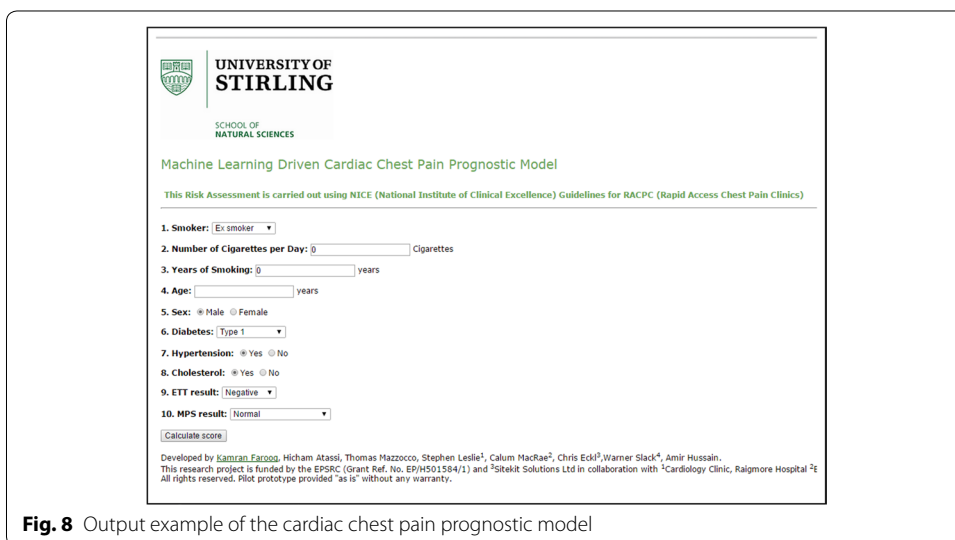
UNIVERSITY OF
STIRLING

SCHOOL OF
NATURAL SCIENCES

Machine Learning Driven Cardiac Chest Pain Prognostic Model

This Risk Assessment is carried out using NICE (National Institute of Clinical Excellence) Guidelines for RACPC (Rapid Access Chest Pain Clinics)

1. Smoker: Ex smoker ▼

2. Number of Cigarettes per Day: 0 Cigarettes

3. Years of Smoking: 0 years

4. Age: years

5. Sex: ◉ Male ○ Female

6. Diabetes: Type 1 ▼

7. Hypertension: ◉ Yes ○ No

8. Cholesterol: ◉ Yes ○ No

9. ETT result: Negative ▼

10. MPS result: Normal ▼

Calculate score

Developed by Kamran Farooq, Hicham Atassi, Thomas Mazzocco, Stephen Leslie$^1$, Calum MacRae$^2$, Chris Eckl$^3$,Warner Slack$^4$, Amir Hussain.
This research project is funded by the EPSRC (Grant Ref. No. EP/H501584/1) and $^3$Sitekit Solutions Ltd in collaboration with $^1$Cardiology Clinic, Raigmore Hospital $^2$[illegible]
All rights reserved. Pilot prototype provided "as is" without any warranty.

Fig. 8 Output example of the cardiac chest pain prognostic model